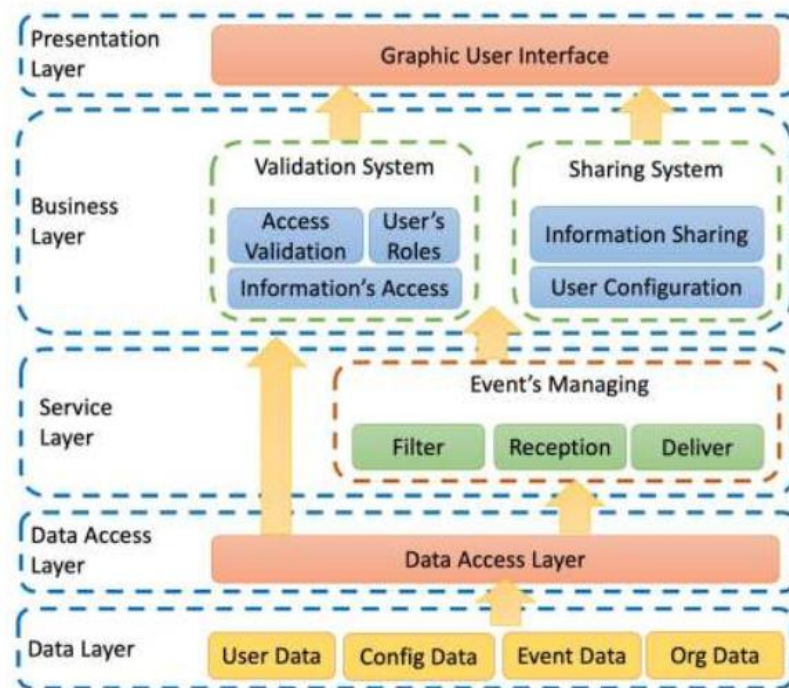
Presentation Layer

Graphic User Interface

Business Layer

Validation System

Access Validation

User's Roles

Information's Access

Sharing System

Information Sharing

User Configuration

Service Layer

Event's Managing

Filter

Reception

Deliver

Data Access Layer

Data Access Layer

Data Layer

User Data

Config Data

Event Data

Org Data